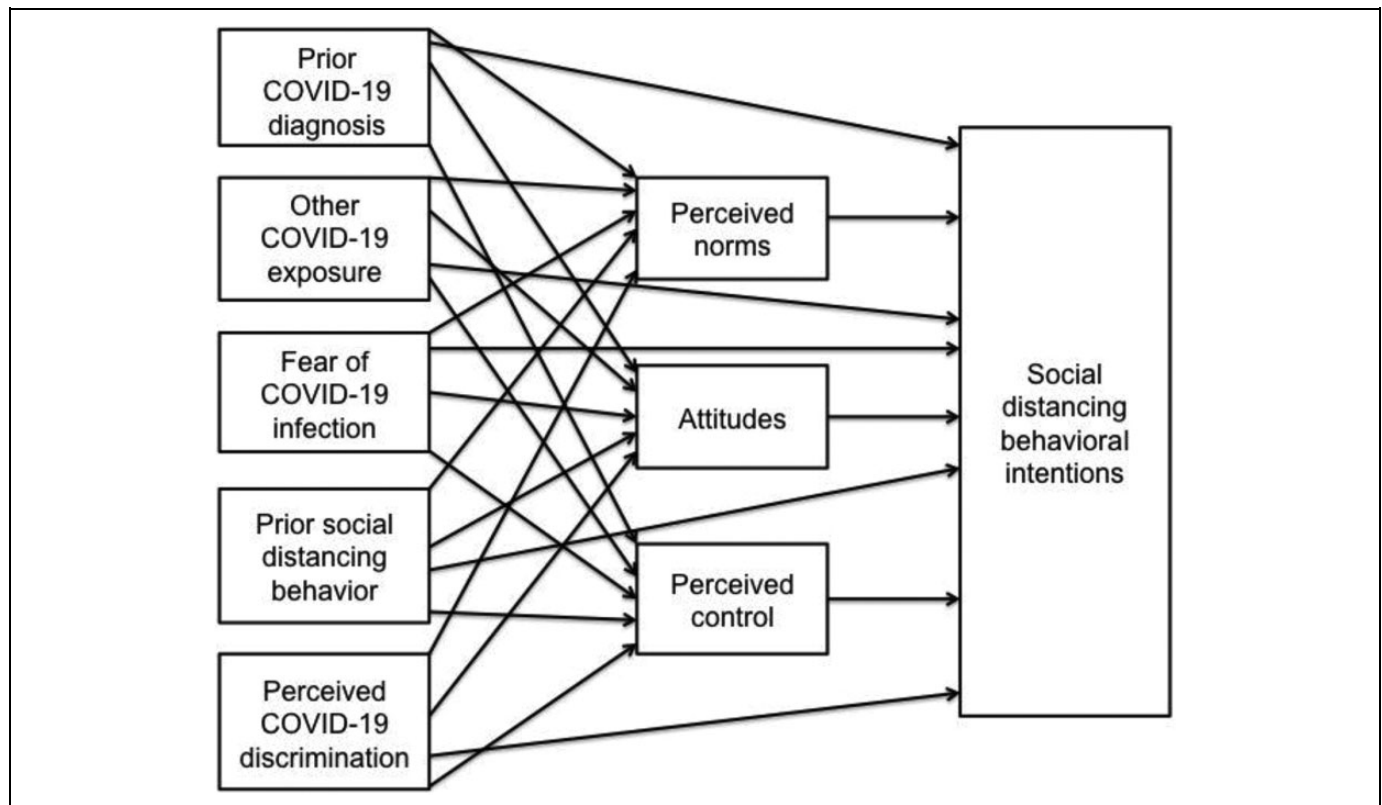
Prior COVID-19 diagnosis

Other COVID-19 exposure

Fear of COVID-19 infection

Prior social distancing behavior

Perceived COVID-19 discrimination

Perceived norms

Attitudes

Perceived control

Social distancing behavioral intentions